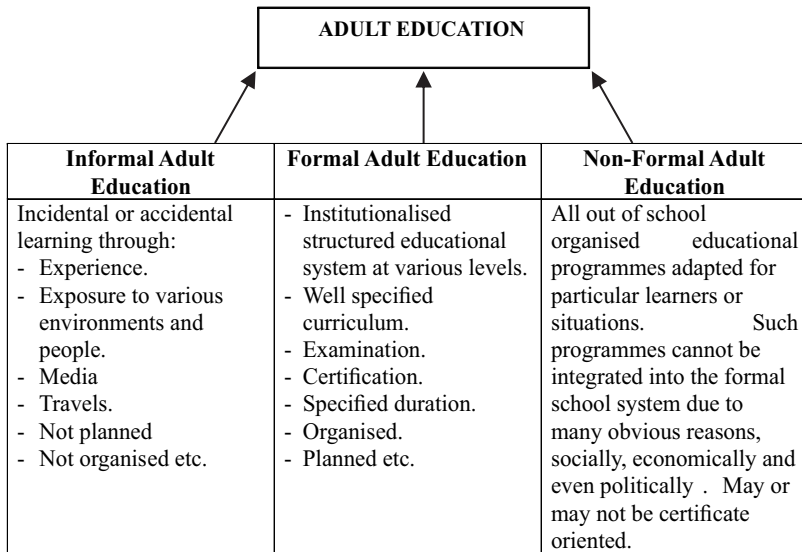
ADULT EDUCATION

| Informal Adult Education | Formal Adult Education | Non-Formal Adult Education |
|---|---|---|
| Incidental or accidental learning through: - Experience. - Exposure to various environments and people. - Media - Travels. - Not planned - Not organised etc. | - Institutionalised structured educational system at various levels. - Well specified curriculum. - Examination. - Certification. - Specified duration. - Organised. - Planned etc. | All out of school organised educational programmes adapted for particular learners or situations. Such programmes cannot be integrated into the formal school system due to many obvious reasons, socially, economically and even politically . May or may not be certificate oriented. |